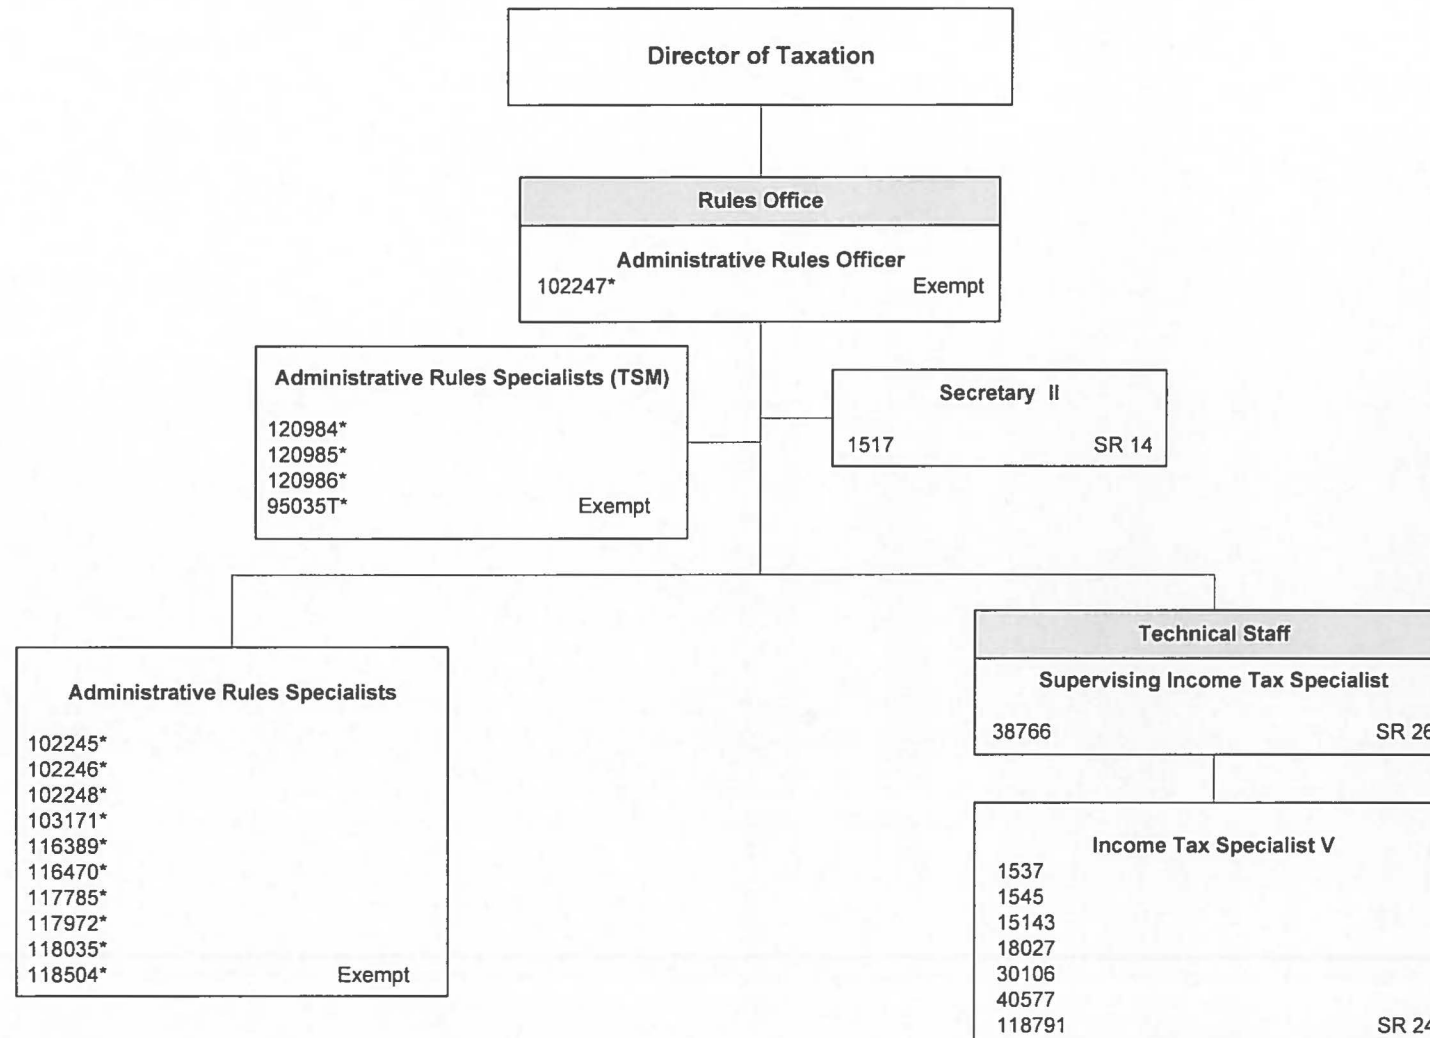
Director of Taxation

Rules Office

Administrative Rules Officer
102247* Exempt

Administrative Rules Specialists (TSM)
120984*
120985*
120986*
95035T* Exempt

Secretary II
1517 SR 14

Administrative Rules Specialists
102245*
102246*
102248*
103171*
116389*
116470*
117785*
117972*
118035*
118504* Exempt

Technical Staff
Supervising Income Tax Specialist
38766 SR 26

Income Tax Specialist V
1537
1545
15143
18027
30106
40577
118791 SR 24